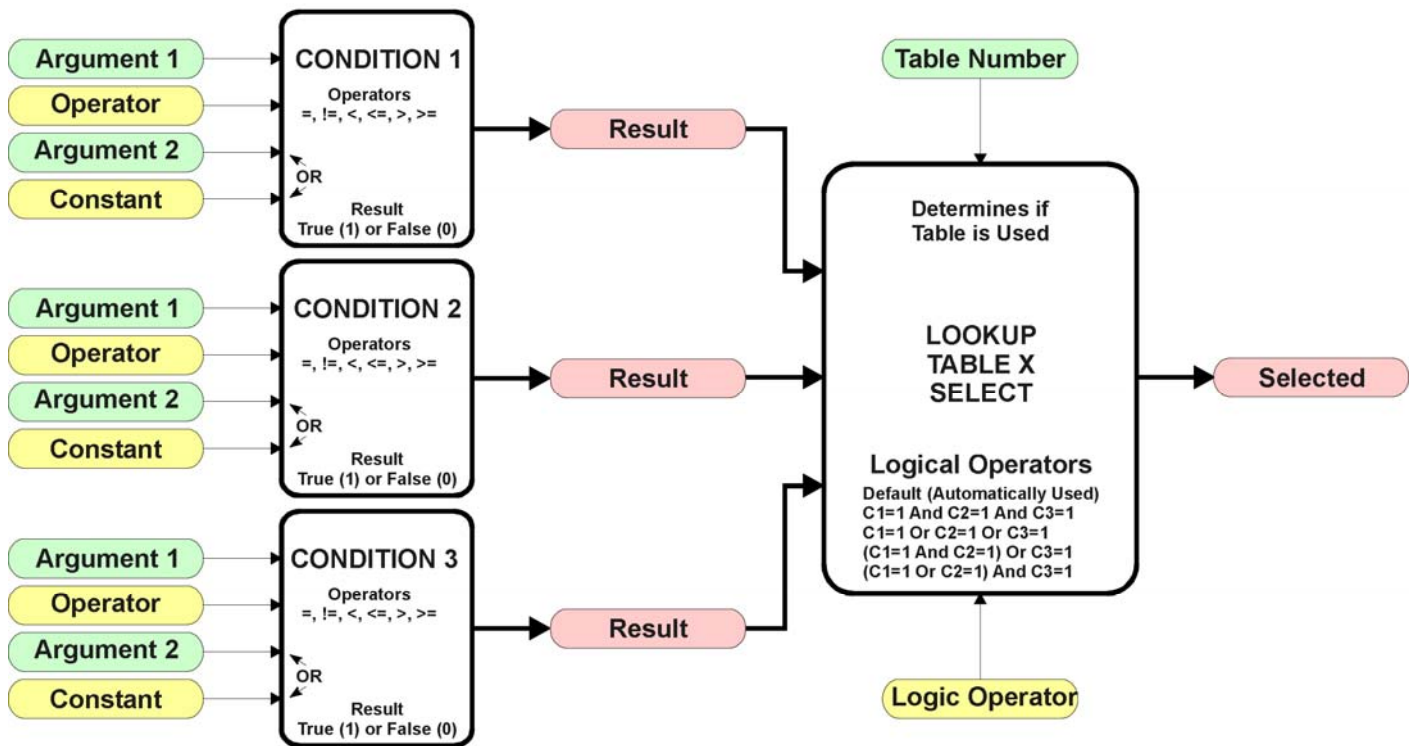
Argument 1
Operator
Argument 2
Constant

CONDITION 1
Operators
=, !=, <, <=, >, >=
OR
Result
True (1) or False (0)

Result

Argument 1
Operator
Argument 2
Constant

CONDITION 2
Operators
=, !=, <, <=, >, >=
OR
Result
True (1) or False (0)

Result

Argument 1
Operator
Argument 2
Constant

CONDITION 3
Operators
=, !=, <, <=, >, >=
OR
Result
True (1) or False (0)

Result

Table Number

Determines if Table is Used

LOOKUP TABLE X SELECT

Logical Operators
Default (Automatically Used)
C1=1 And C2=1 And C3=1
C1=1 Or C2=1 Or C3=1
(C1=1 And C2=1) Or C3=1
(C1=1 Or C2=1) And C3=1

Logic Operator

Selected